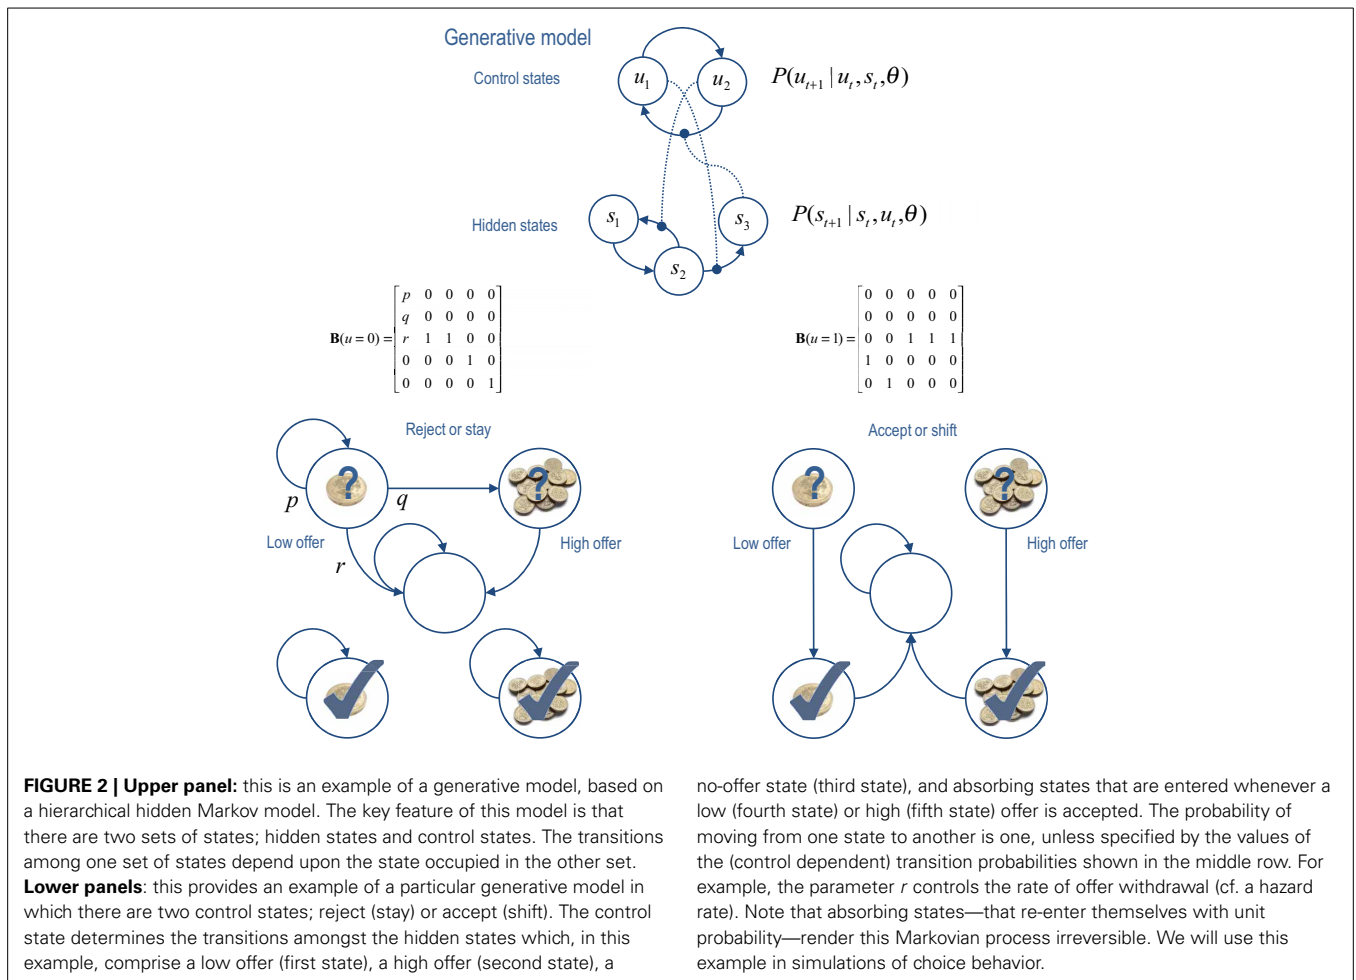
Generative model

Control states

$u_1$ $u_2$ $P(u_{t+1} | u_t, s_t, \theta)$

Hidden states

$s_1$ $s_3$ $s_2$ $P(s_{t+1} | s_t, u_t, \theta)$

$\mathbf{B}(u=0) = \begin{bmatrix} p & 0 & 0 & 0 & 0 \\ q & 0 & 0 & 0 & 0 \\ r & 1 & 1 & 0 & 0 \\ 0 & 0 & 0 & 1 & 0 \\ 0 & 0 & 0 & 0 & 1 \end{bmatrix}$

$\mathbf{B}(u=1) = \begin{bmatrix} 0 & 0 & 0 & 0 & 0 \\ 0 & 0 & 0 & 0 & 0 \\ 0 & 0 & 1 & 1 & 1 \\ 1 & 0 & 0 & 0 & 0 \\ 0 & 1 & 0 & 0 & 0 \end{bmatrix}$

Reject or stay

$p$ $q$

Low offer

High offer

$r$

Accept or shift

Low offer

High offer

FIGURE 2 | Upper panel: this is an example of a generative model, based on a hierarchical hidden Markov model. The key feature of this model is that there are two sets of states; hidden states and control states. The transitions among one set of states depend upon the state occupied in the other set. Lower panels: this provides an example of a particular generative model in which there are two control states; reject (stay) or accept (shift). The control state determines the transitions amongst the hidden states which, in this example, comprise a low offer (first state), a high offer (second state), a no-offer state (third state), and absorbing states that are entered whenever a low (fourth state) or high (fifth state) offer is accepted. The probability of moving from one state to another is one, unless specified by the values of the (control dependent) transition probabilities shown in the middle row. For example, the parameter $r$ controls the rate of offer withdrawal (cf. a hazard rate). Note that absorbing states—that re-enter themselves with unit probability—render this Markovian process irreversible. We will use this example in simulations of choice behavior.